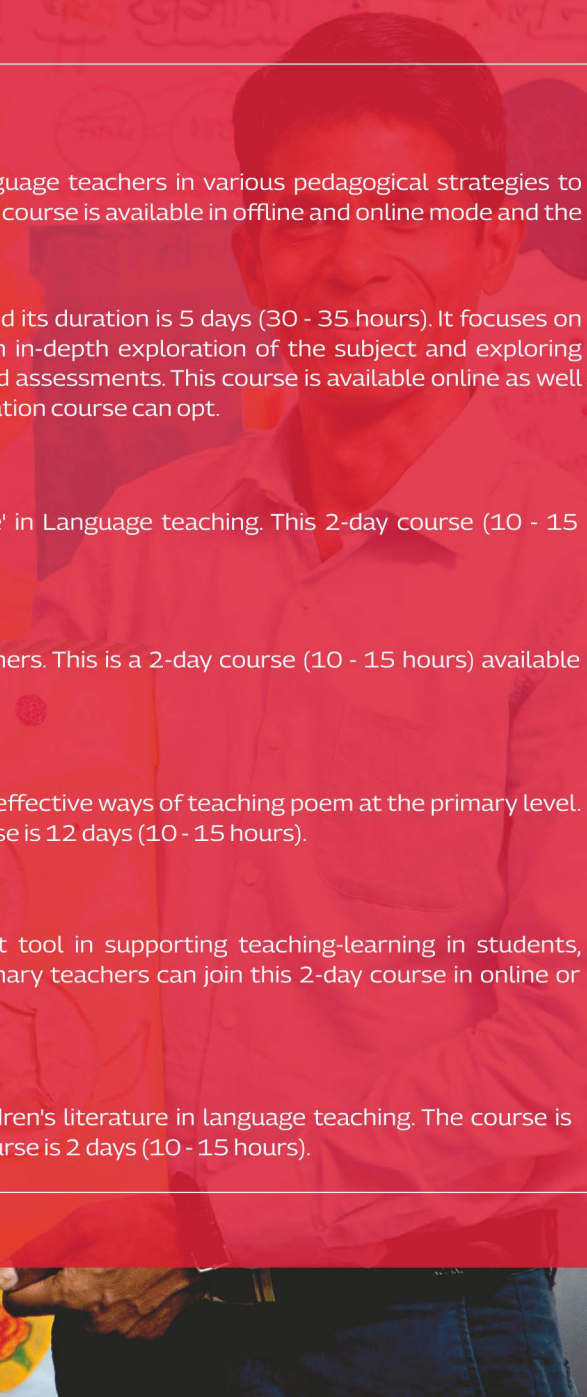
guage teachers in various pedagogical strategies to course is available in offline and online mode and the

d its duration is 5 days (30 - 35 hours). It focuses on n in-depth exploration of the subject and exploring d assessments. This course is available online as well ation course can opt.

' in Language teaching. This 2-day course (10 - 15

hers. This is a 2-day course (10 - 15 hours) available

effective ways of teaching poem at the primary level. se is 12 days (10 - 15 hours).

t tool in supporting teaching-learning in students, mary teachers can join this 2-day course in online or

dren's literature in language teaching. The course is rse is 2 days (10 - 15 hours).